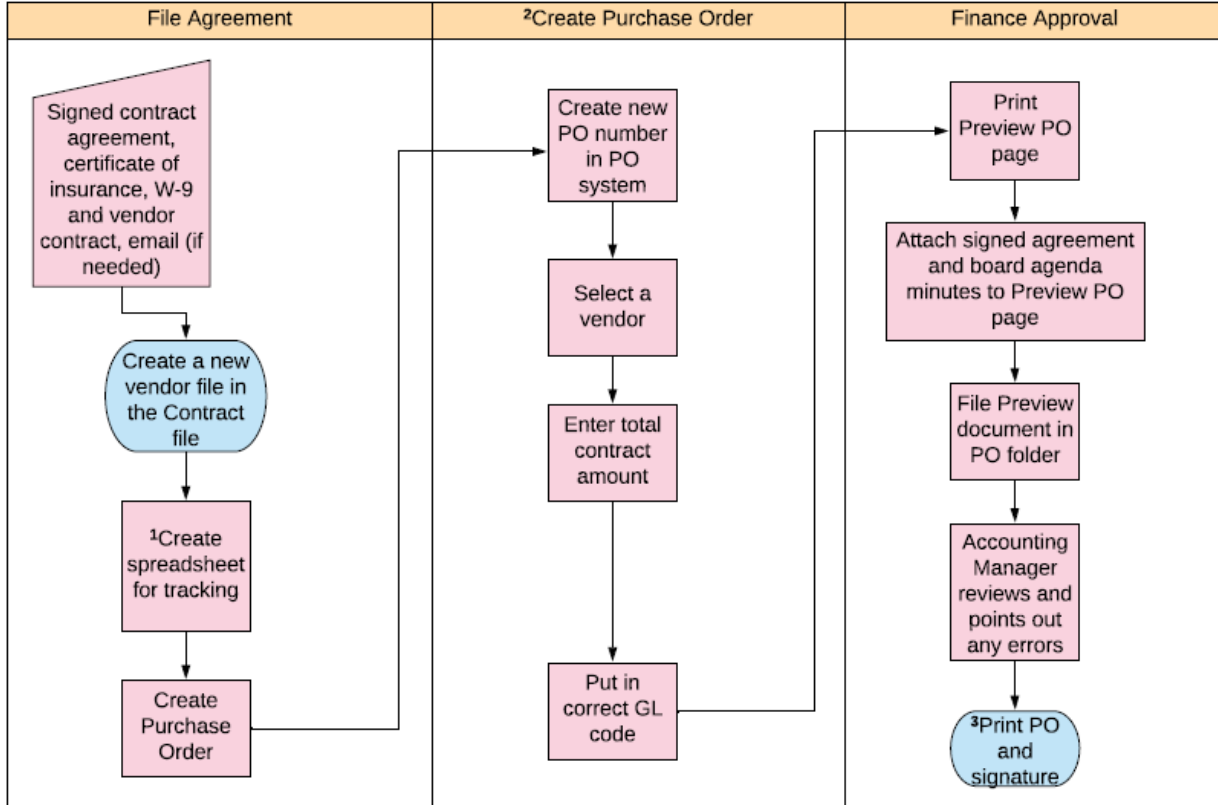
File Agreement

Signed contract agreement, certificate of insurance, W-9 and vendor contract, email (if needed)

Create a new vendor file in the Contract file

$^1$Create spreadsheet for tracking

Create Purchase Order

$^2$Create Purchase Order

Create new PO number in PO system

Select a vendor

Enter total contract amount

Put in correct GL code

Finance Approval

Print Preview PO page

Attach signed agreement and board agenda minutes to Preview PO page

File Preview document in PO folder

Accounting Manager reviews and points out any errors

$^3$Print PO and signature